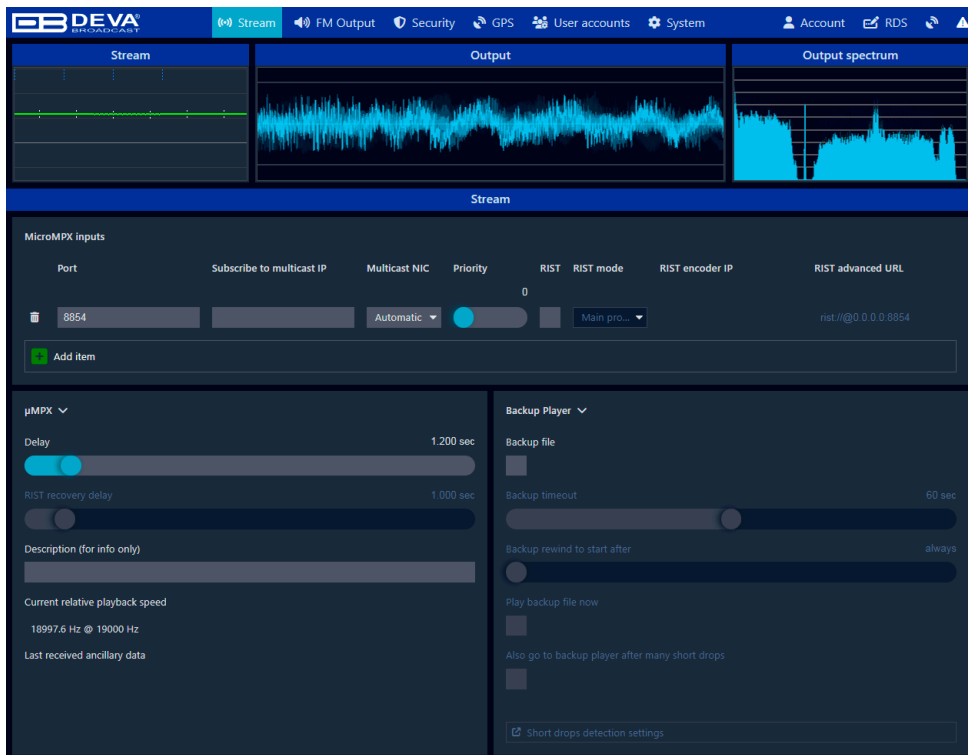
DEVA BROADCAST

Stream FM Output Security GPS User accounts System Account RDS

Stream

Output

Output spectrum

Stream

MicroMPX inputs

| Port | Subscribe to multicast IP | Multicast NIC | Priority | RIST | RIST mode | RIST encoder IP | RIST advanced URL |
|---|---|---|---|---|---|---|---|
| 8854 | | Automatic | 0 | | Main pro... | | rist://@0.0.0.0:8854 |

Add item

µMPX

Delay 1.200 sec

RIST recovery delay 1.000 sec

Description (for info only)

Current relative playback speed

18997.6 Hz @ 19000 Hz

Last received ancillary data

Backup Player

Backup file

Backup timeout 60 sec

Backup rewind to start after always

Play backup file now

Also go to backup player after many short drops

Short drops detection settings